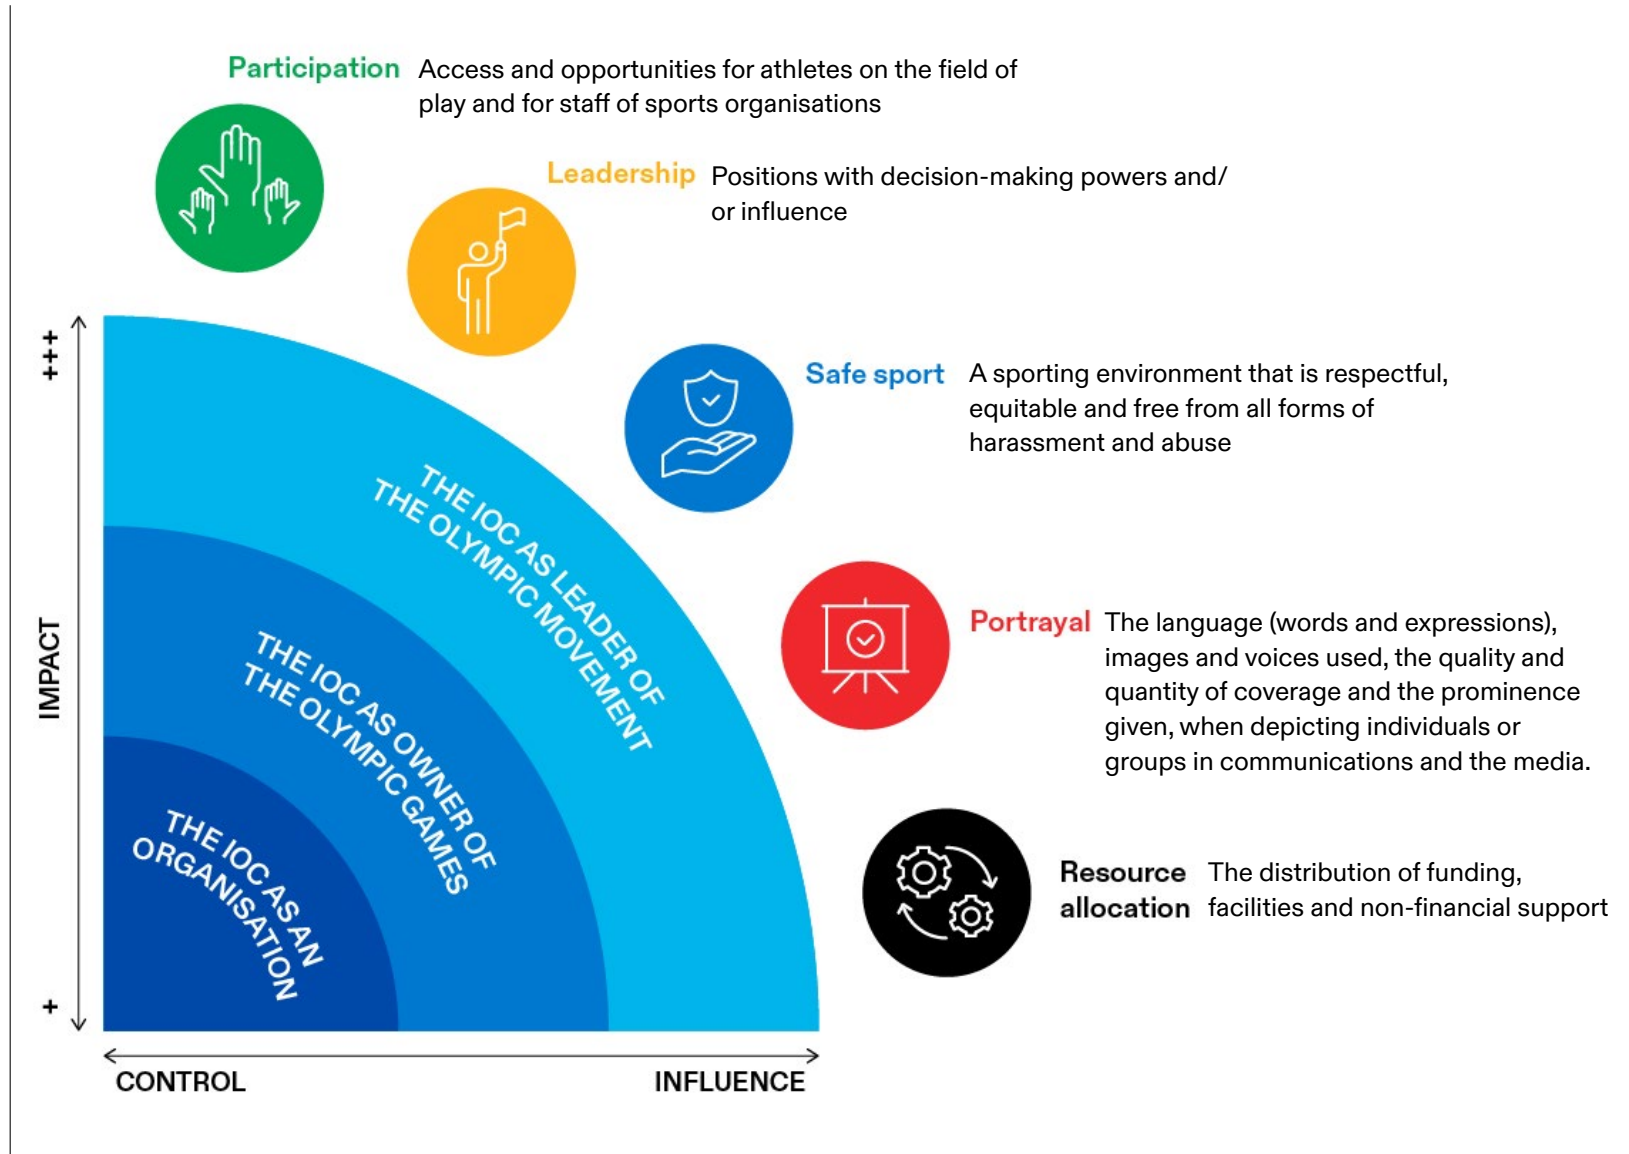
Participation Access and opportunities for athletes on the field of play and for staff of sports organisations

Leadership Positions with decision-making powers and/ or influence

Safe sport A sporting environment that is respectful, equitable and free from all forms of harassment and abuse

Portrayal The language (words and expressions), images and voices used, the quality and quantity of coverage and the prominence given, when depicting individuals or groups in communications and the media.

Resource allocation The distribution of funding, facilities and non-financial support

+++

IMPACT

+

THE IOC AS LEADER OF THE OLYMPIC MOVEMENT

THE IOC AS OWNER OF THE OLYMPIC GAMES

THE IOC AS AN ORGANISATION

CONTROL

INFLUENCE